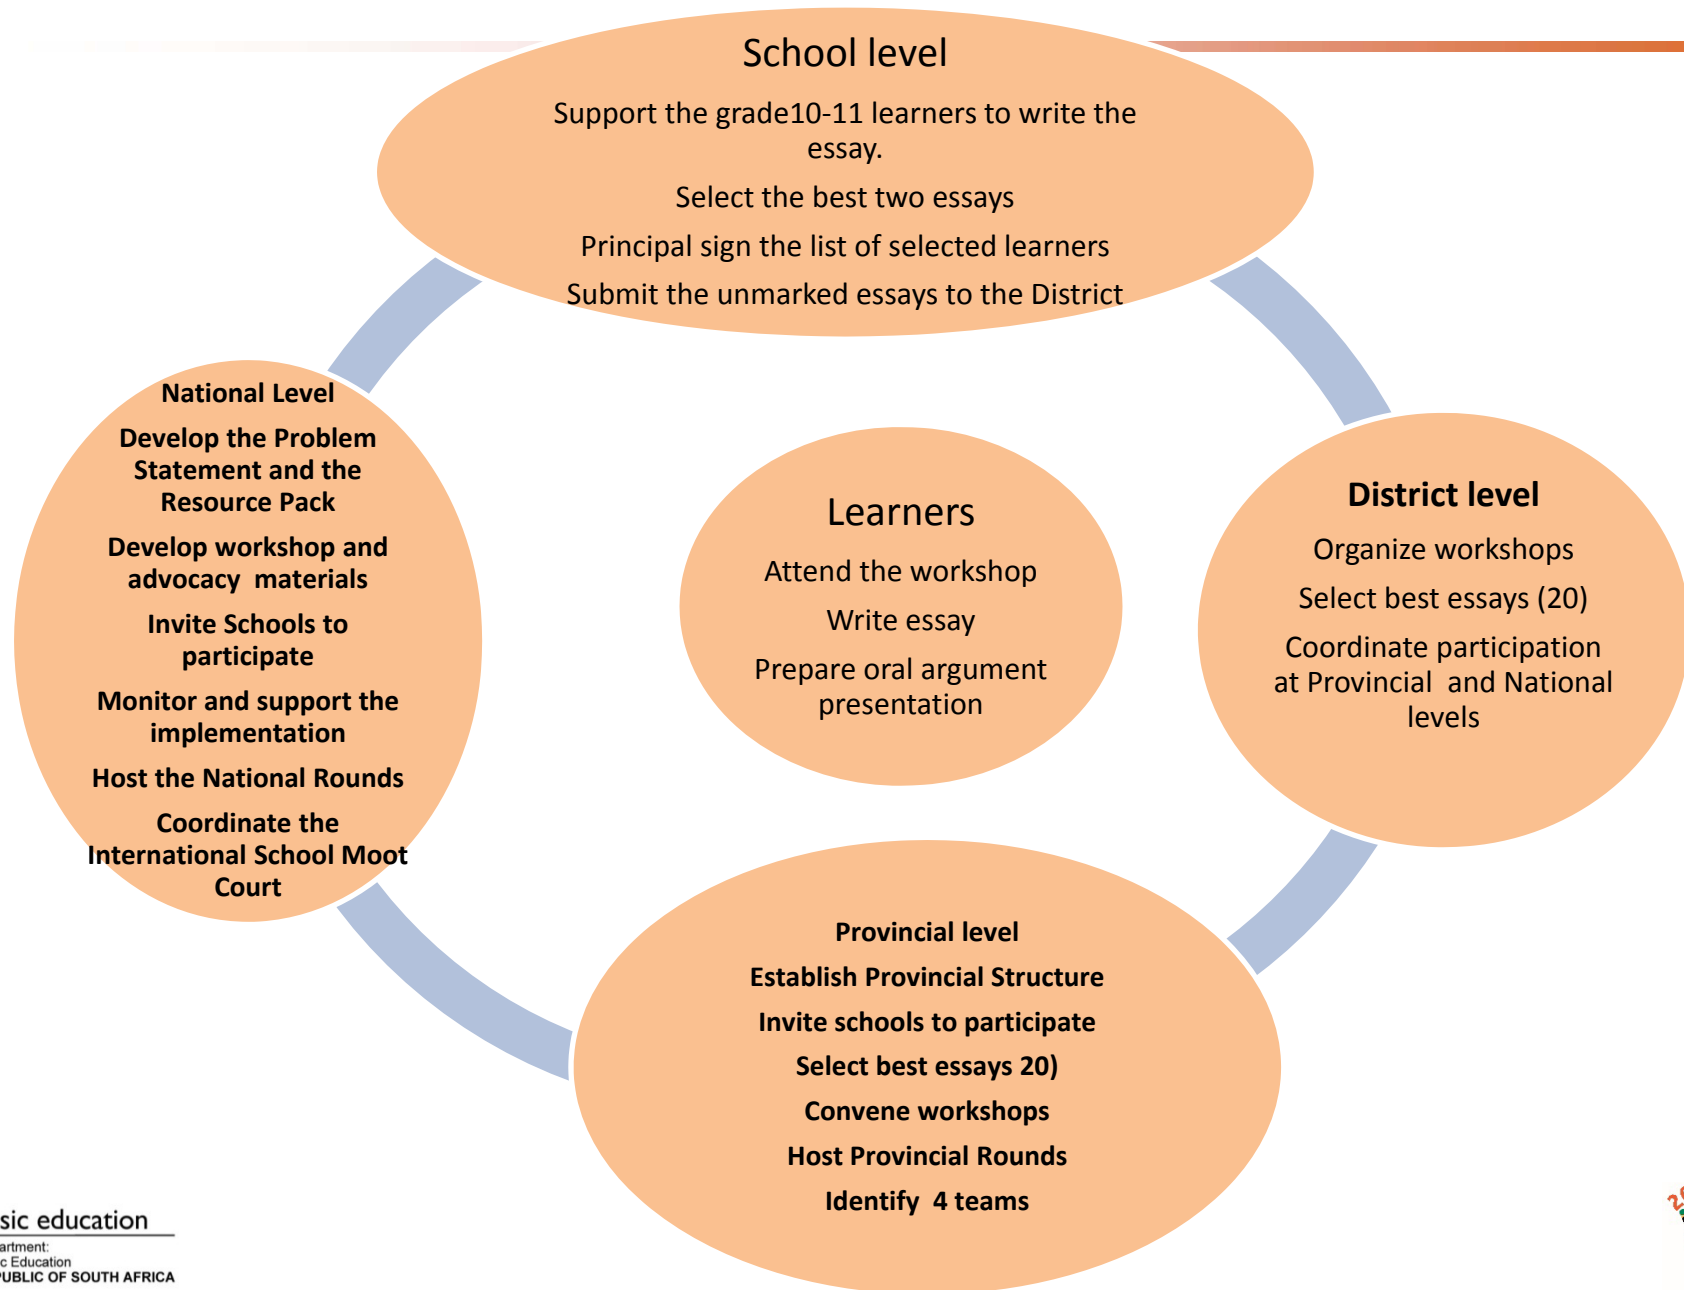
School level

Support the grade10-11 learners to write the essay.

Select the best two essays

Principal sign the list of selected learners

Submit the unmarked essays to the District

National Level

Develop the Problem Statement and the Resource Pack

Develop workshop and advocacy materials

Invite Schools to participate

Monitor and support the implementation

Host the National Rounds

Coordinate the International School Moot Court

Learners

Attend the workshop

Write essay

Prepare oral argument presentation

District level

Organize workshops

Select best essays (20)

Coordinate participation at Provincial and National levels

Provincial level

Establish Provincial Structure

Invite schools to participate

Select best essays 20)

Convene workshops

Host Provincial Rounds

Identify 4 teams

sic education
artment:
c Education
UBLIC OF SOUTH AFRICA